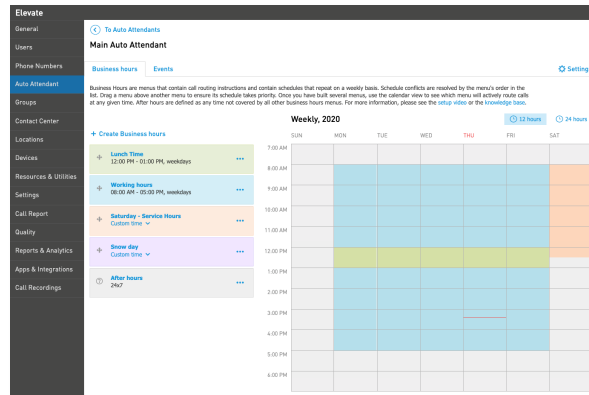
Elevate

General
Users
Phone Numbers
Auto Attendant
Groups
Contact Center
Locations
Devices
Resources & Utilities
Settings
Call Report
Quality
Reports & Analytics
Apps & Integrations
Call Recordings

To Auto Attendants

Main Auto Attendant

Business hours
Events
Setting

Business Hours are menus that contain call routing instructions and contain schedules that repeat on a weekly basis. Schedule conflicts are resolved by the menu's order in the list. Drag a menu above another menu to ensure its schedule takes priority. Once you have built several menus, use the calendar view to see which menu will actively route calls at any given time. After hours are defined as any time not covered by all other business hours menus. For more information, please see the setup video or the knowledge base.

+ Create Business hours

Lunch Time
12:00 PM - 01:00 PM, weekdays
...

Working hours
08:00 AM - 05:00 PM, weekdays
...

Saturday - Service Hours
Custom time
...

Snow day
Custom time
...

After hours
24x7

Weekly, 2020
12 hours
24 hours

SUN
MON
TUE
WED
THU
FRI
SAT

7:00 AM
8:00 AM
9:00 AM
10:00 AM
11:00 AM
12:00 PM
1:00 PM
2:00 PM
3:00 PM
4:00 PM
5:00 PM
6:00 PM